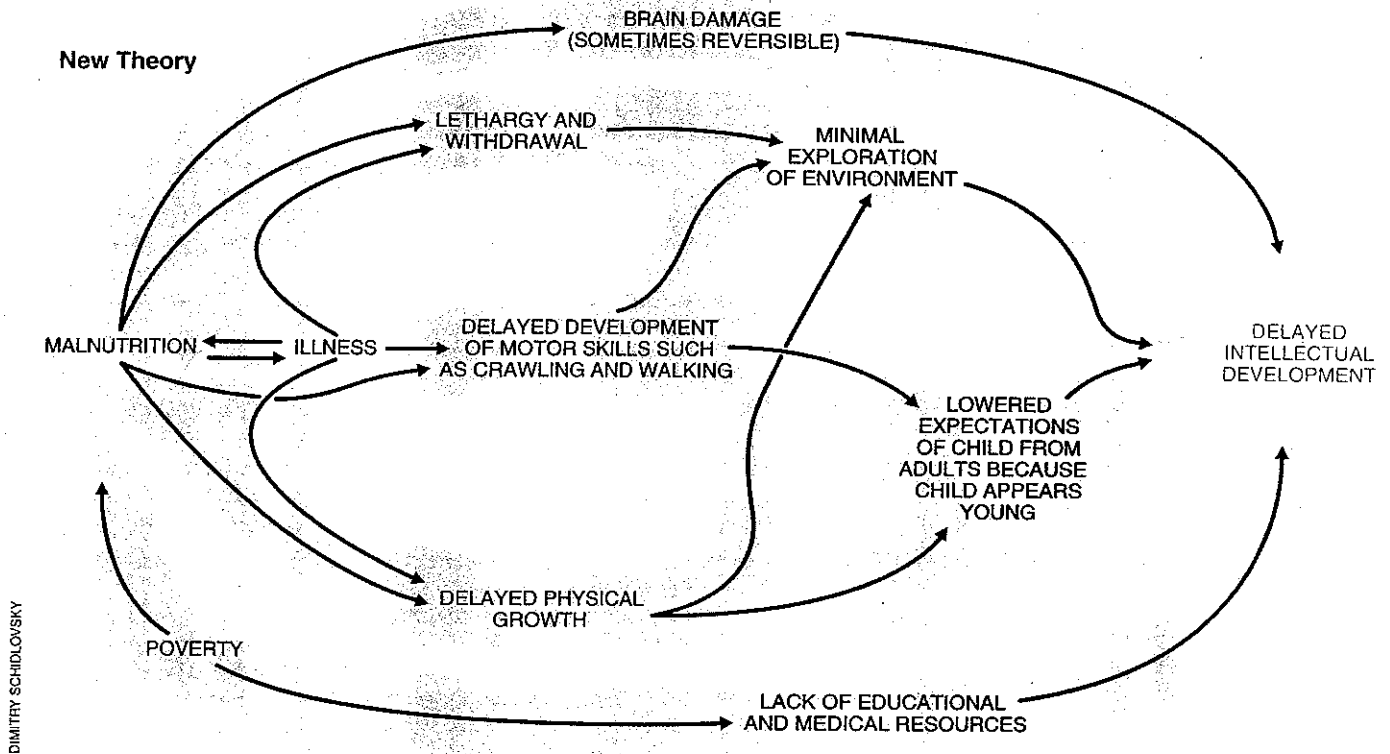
New Theory

BRAIN DAMAGE (SOMETIMES REVERSIBLE)

LETHARGY AND WITHDRAWAL

MINIMAL EXPLORATION OF ENVIRONMENT

MALNUTRITION

ILLNESS

DELAYED DEVELOPMENT OF MOTOR SKILLS SUCH AS CRAWLING AND WALKING

DELAYED INTELLECTUAL DEVELOPMENT

LOWERED EXPECTATIONS OF CHILD FROM ADULTS BECAUSE CHILD APPEARS YOUNG

DELAYED PHYSICAL GROWTH

POVERTY

LACK OF EDUCATIONAL AND MEDICAL RESOURCES

DIMITRY SCHIDLOVSKY